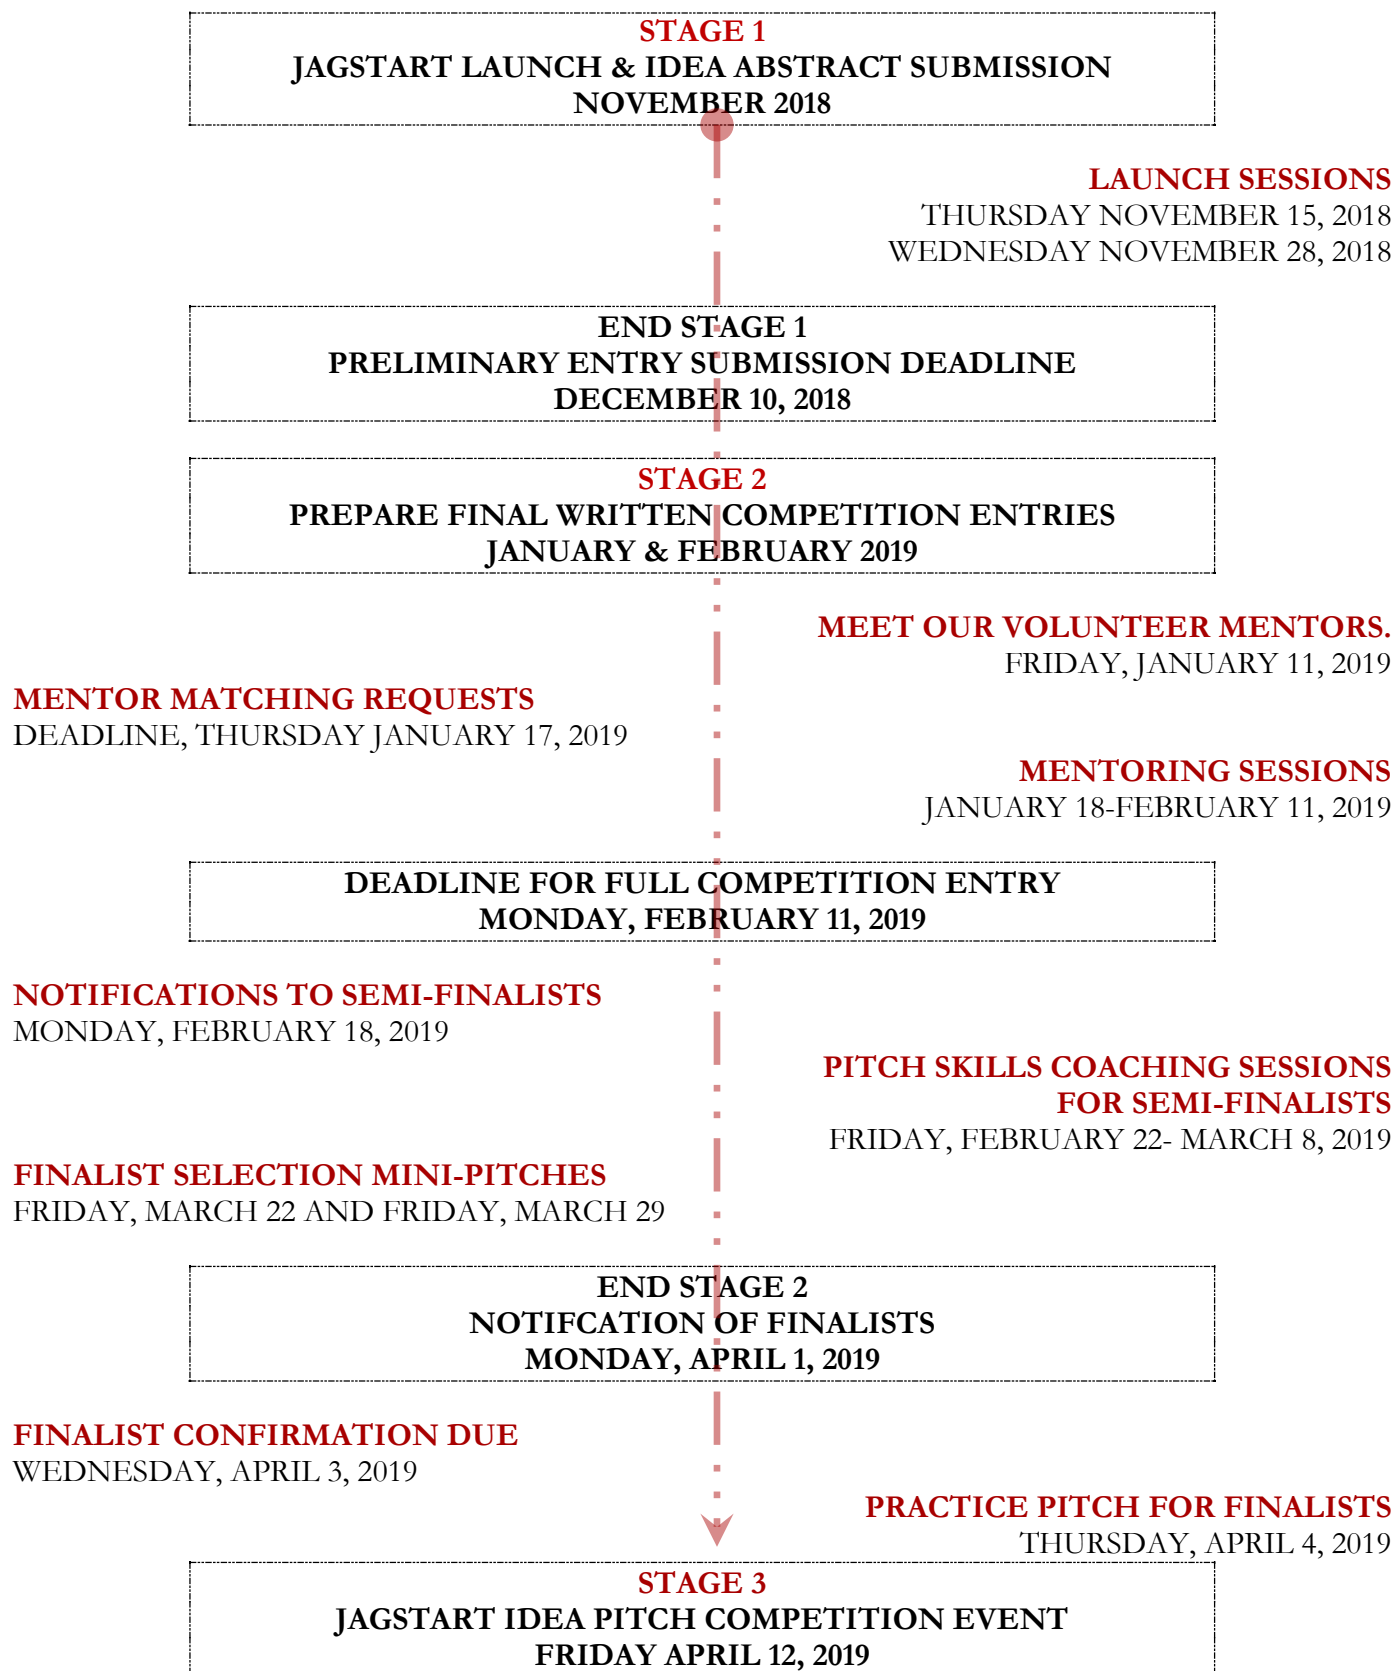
STAGE 1
JAGSTART LAUNCH & IDEA ABSTRACT SUBMISSION
NOVEMBER 2018

LAUNCH SESSIONS
THURSDAY NOVEMBER 15, 2018
WEDNESDAY NOVEMBER 28, 2018

END STAGE 1
PRELIMINARY ENTRY SUBMISSION DEADLINE
DECEMBER 10, 2018

STAGE 2
PREPARE FINAL WRITTEN COMPETITION ENTRIES
JANUARY & FEBRUARY 2019

MEET OUR VOLUNTEER MENTORS.
FRIDAY, JANUARY 11, 2019

MENTOR MATCHING REQUESTS
DEADLINE, THURSDAY JANUARY 17, 2019

MENTORING SESSIONS
JANUARY 18-FEBRUARY 11, 2019

DEADLINE FOR FULL COMPETITION ENTRY
MONDAY, FEBRUARY 11, 2019

NOTIFICATIONS TO SEMI-FINALISTS
MONDAY, FEBRUARY 18, 2019

PITCH SKILLS COACHING SESSIONS FOR SEMI-FINALISTS
FRIDAY, FEBRUARY 22- MARCH 8, 2019

FINALIST SELECTION MINI-PITCHES
FRIDAY, MARCH 22 AND FRIDAY, MARCH 29

END STAGE 2
NOTIFCATION OF FINALISTS
MONDAY, APRIL 1, 2019

FINALIST CONFIRMATION DUE
WEDNESDAY, APRIL 3, 2019

PRACTICE PITCH FOR FINALISTS
THURSDAY, APRIL 4, 2019

STAGE 3
JAGSTART IDEA PITCH COMPETITION EVENT
FRIDAY APRIL 12, 2019